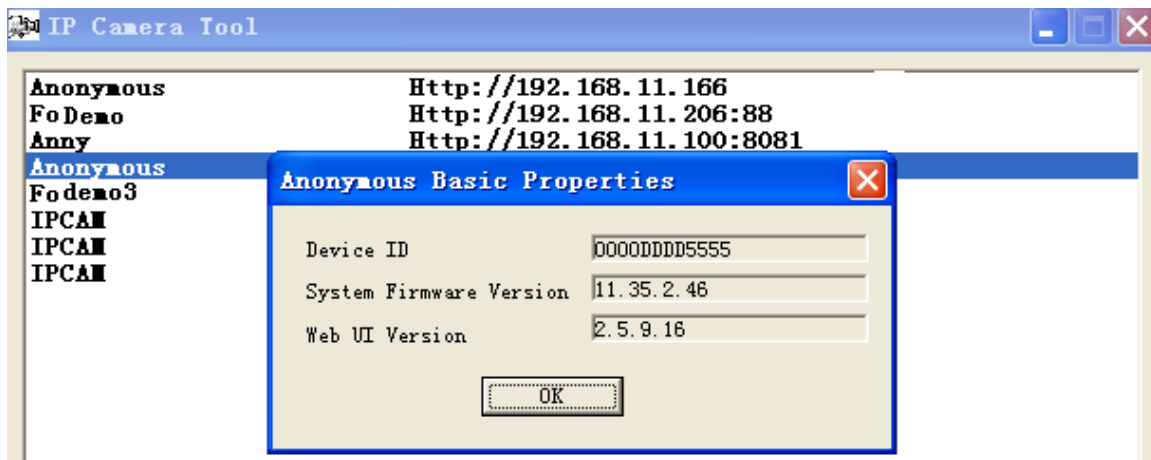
IP Camera Tool

Anonymous Http://192.168.11.166
FoDemo Http://192.168.11.206:88
Anny Http://192.168.11.100:8081
Anonymous
Fodemo3
IPCAM
IPCAM
IPCAM

Anonymous Basic Properties

Device ID 0000DDDD5555
System Firmware Version 11.35.2.46
Web UI Version 2.5.9.16

OK